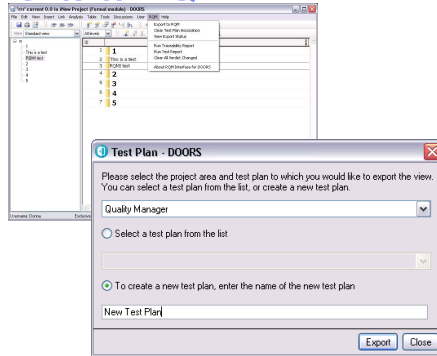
'rrr' current 0.0 in /New Project (Formal module) - DOORS

File Edit View Insert Link Analysis Table Tools Discussions User RQM Help

Export to RQM
Clear Test Plan Association
View Export Status

Run Traceability Report
Run Test Report
Clear All Verdict Changed

About RQM Interface for DOORS

Views Standard view

All levels

rrr
1
This is a text
RQM test
2
3
4
5

ID

| 1 | 1 |
|---|---|
| 2 | This is a text |
| 3 | RQM test |
| 4 | 2 |
| 5 | 3 |
| 6 | 4 |
| 7 | 5 |

Username: Dorma Exclusive

Test Plan - DOORS

Please select the project area and test plan to which you would like to export the view. You can select a test plan from the list, or create a new test plan.

Quality Manager

Select a test plan from the list

To create a new test plan, enter the name of the new test plan

New Test Plan

Export Close